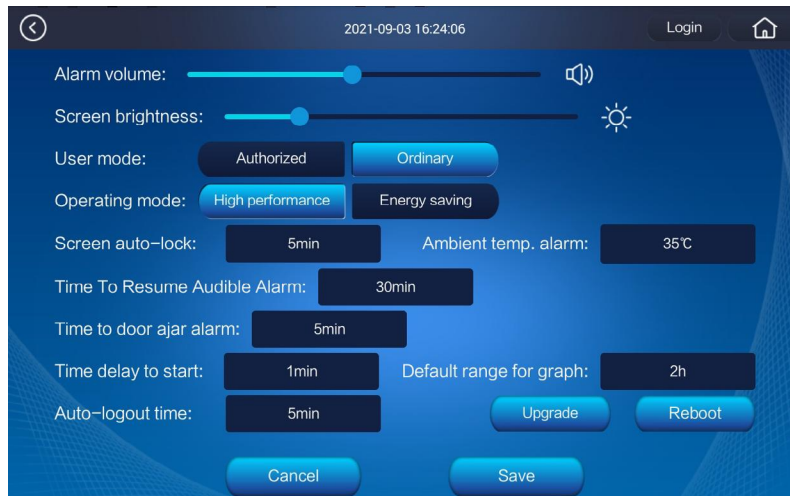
2021-09-03 16:24:06

Login

Alarm volume:

Screen brightness:

User mode: Authorized Ordinary

Operating mode: High performance Energy saving

Screen auto-lock: 5min Ambient temp. alarm: 35℃

Time To Resume Audible Alarm: 30min

Time to door ajar alarm: 5min

Time delay to start: 1min Default range for graph: 2h

Auto-logout time: 5min Upgrade Reboot

Cancel Save